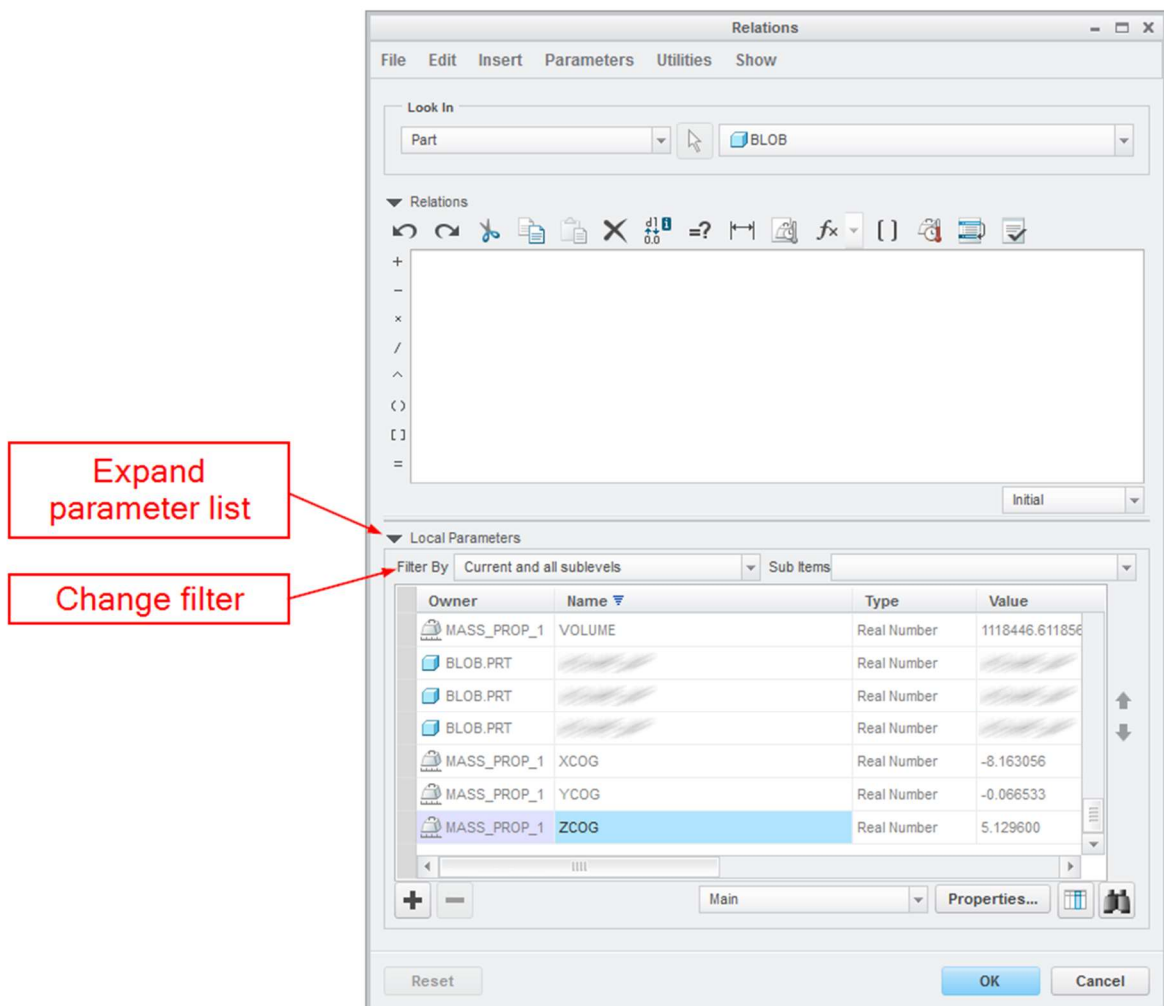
Relations

File Edit Insert Parameters Utilities Show

Look In

Part

BLOB

Relations

+
−
×
/
^
()
[]
=

Initial

Expand parameter list

Local Parameters

Filter By Current and all sublevels

Sub Items

Change filter

| Owner | Name | Type | Value |
|---|---|---|---|
| MASS_PROP_1 | VOLUME | Real Number | 1118446.611856 |
| BLOB.PRT | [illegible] | Real Number | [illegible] |
| BLOB.PRT | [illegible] | Real Number | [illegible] |
| BLOB.PRT | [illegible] | Real Number | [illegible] |
| MASS_PROP_1 | XCOG | Real Number | -8.163056 |
| MASS_PROP_1 | YCOG | Real Number | -0.066533 |
| MASS_PROP_1 | ZCOG | Real Number | 5.129600 |

Main

Properties...

Reset

OK

Cancel